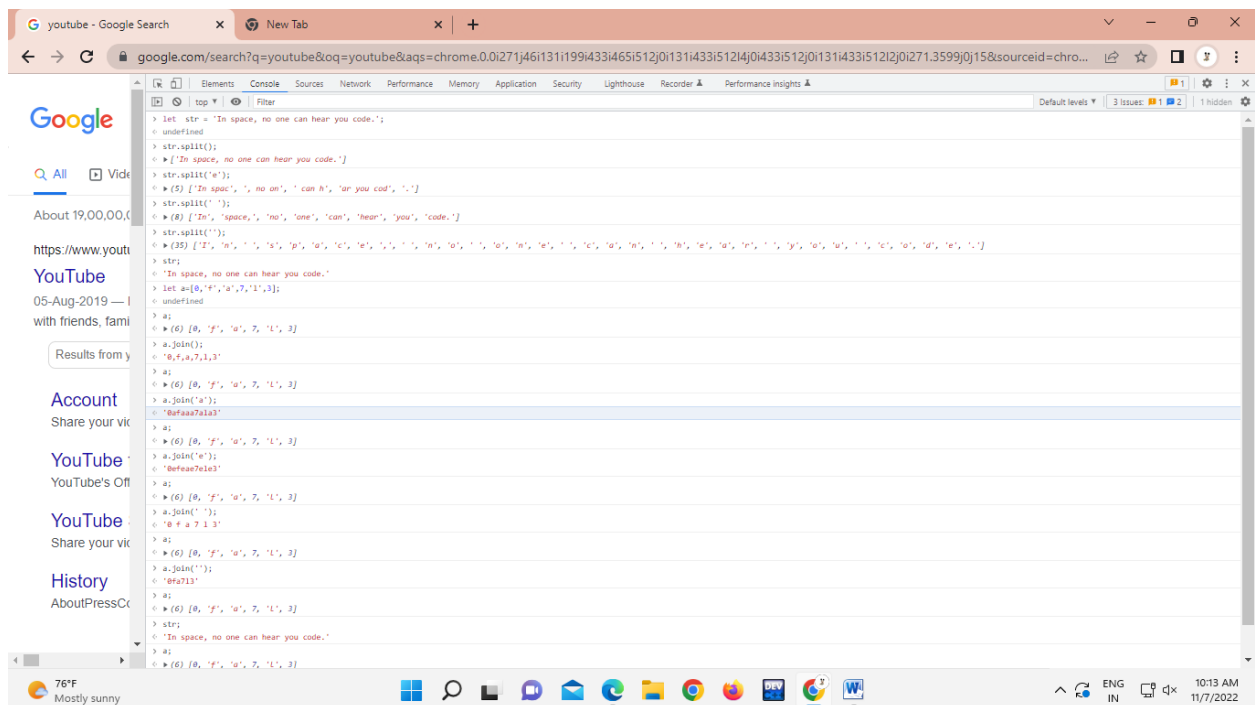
youtube - Google Search
New Tab
google.com/search?q=youtube&oq=youtube&aqs=chrome.0.0i271j46i131i199i433i465i512j0i131i433i512l4j0i433i512j0i131i433i512l2j0i271.3599j0j15&sourceid=chro...

Google
All Vide
About 19,00,00,0
https://www.yout
YouTube
05-Aug-2019 —
with friends, fami
Results from y
Account
Share your vid
YouTube
YouTube's Off
YouTube
Share your vid
History
AboutPressCo

Elements Console Sources Network Performance Memory Application Security Lighthouse Recorder Performance insights
top Filter Default levels 3 Issues: 1 2 1 hidden

> let str = 'In space, no one can hear you code.';
< undefined
> str.split();
< ['In space, no one can hear you code.']
> str.split('e');
< (5) ['In spac', ', no on', ' can h', 'ar you cod', '.']
> str.split(' ');
< (8) ['In', 'space,', 'no', 'one', 'can', 'hear', 'you', 'code.']
> str.split('');
< (35) ['I', 'n', ' ', 's', 'p', 'a', 'c', 'e', ',', ' ', 'n', 'o', ' ', 'o', 'n', 'e', ' ', 'c', 'a', 'n', ' ', 'h', 'e', 'a', 'r', ' ', 'y', 'o', 'u', ' ', 'c', 'o', 'd', 'e', '.']
> str;
< 'In space, no one can hear you code.'
> let a=[0,'f','a',7,'l',3];
< undefined
> a;
< (6) [0, 'f', 'a', 7, 'l', 3]
> a.join();
< '0,f,a,7,l,3'
> a;
< (6) [0, 'f', 'a', 7, 'l', 3]
> a.join('a');
< '0afaaa7ala3'
> a;
< (6) [0, 'f', 'a', 7, 'l', 3]
> a.join('e');
< '0efeae7ele3'
> a;
< (6) [0, 'f', 'a', 7, 'l', 3]
> a.join(' ');
< '0 f a 7 l 3'
> a;
< (6) [0, 'f', 'a', 7, 'l', 3]
> a.join('');
< '0fa7l3'
> a;
< (6) [0, 'f', 'a', 7, 'l', 3]
> str;
< 'In space, no one can hear you code.'
> a;
< (6) [0, 'f', 'a', 7, 'l', 3]

76°F
Mostly sunny
ENG IN
10:13 AM
11/7/2022